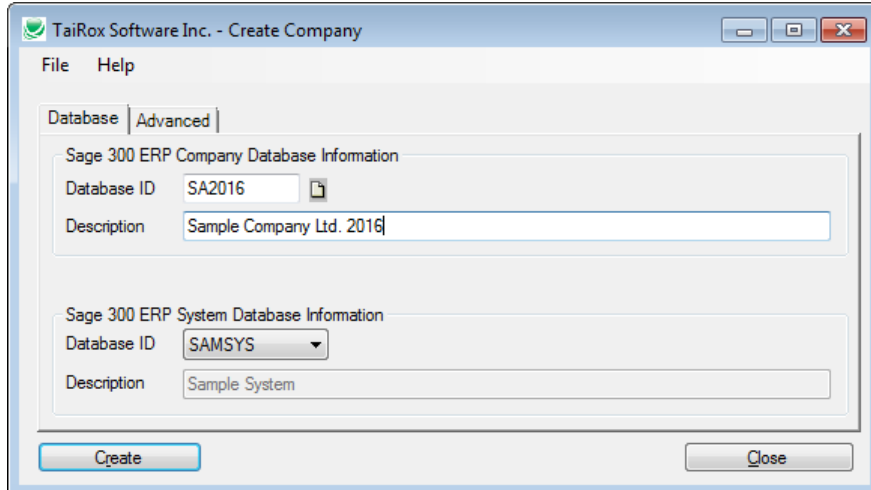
TaiRox Software Inc. - Create Company

File Help

Database | Advanced

Sage 300 ERP Company Database Information

Database ID SA2016

Description Sample Company Ltd. 2016

Sage 300 ERP System Database Information

Database ID SAMSYS

Description Sample System

Create

Close